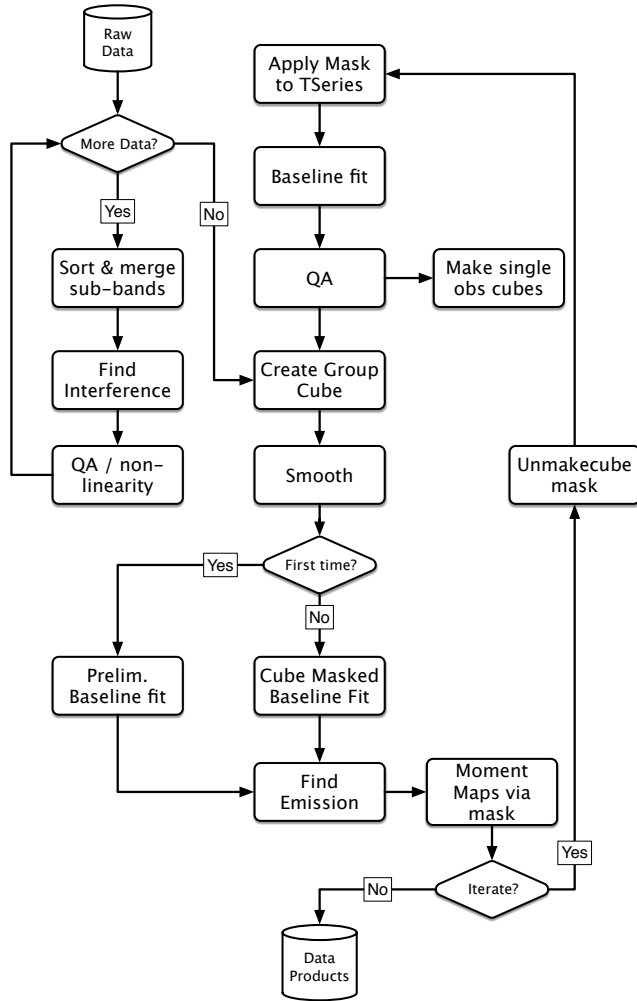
Raw Data

More Data?

Yes

No

Sort & merge sub-bands

Find Interference

QA / non-linearity

Apply Mask to TSeries

Baseline fit

QA

Make single obs cubes

Create Group Cube

Smooth

Unmakecube mask

First time?

Yes

No

Prelim. Baseline fit

Cube Masked Baseline Fit

Find Emission

Moment Maps via mask

Yes

Iterate?

No

Data Products